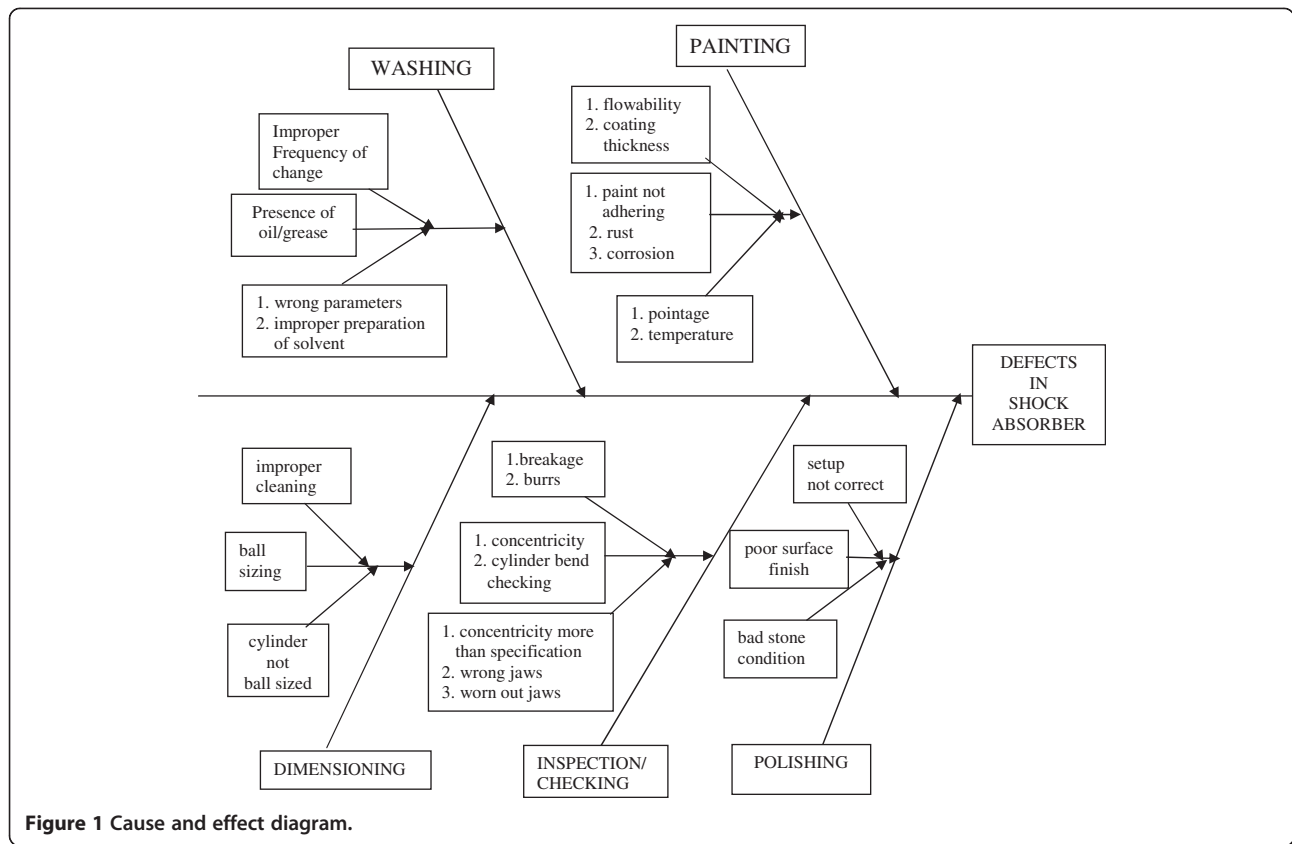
WASHING

Improper Frequency of change

Presence of oil/grease

1. wrong parameters
2. improper preparation of solvent

PAINTING

1. flowability
2. coating thickness

1. paint not adhering
2. rust
3. corrosion

1. pointage
2. temperature

DEFECTS IN SHOCK ABSORBER

improper cleaning

ball sizing

cylinder not ball sized

DIMENSIONING

1.breakage
2. burrs

1. concentricity
2. cylinder bend checking

1. concentricity more than specification
2. wrong jaws
3. worn out jaws

INSPECTION/ CHECKING

setup not correct

poor surface finish

bad stone condition

POLISHING

Figure 1 Cause and effect diagram.